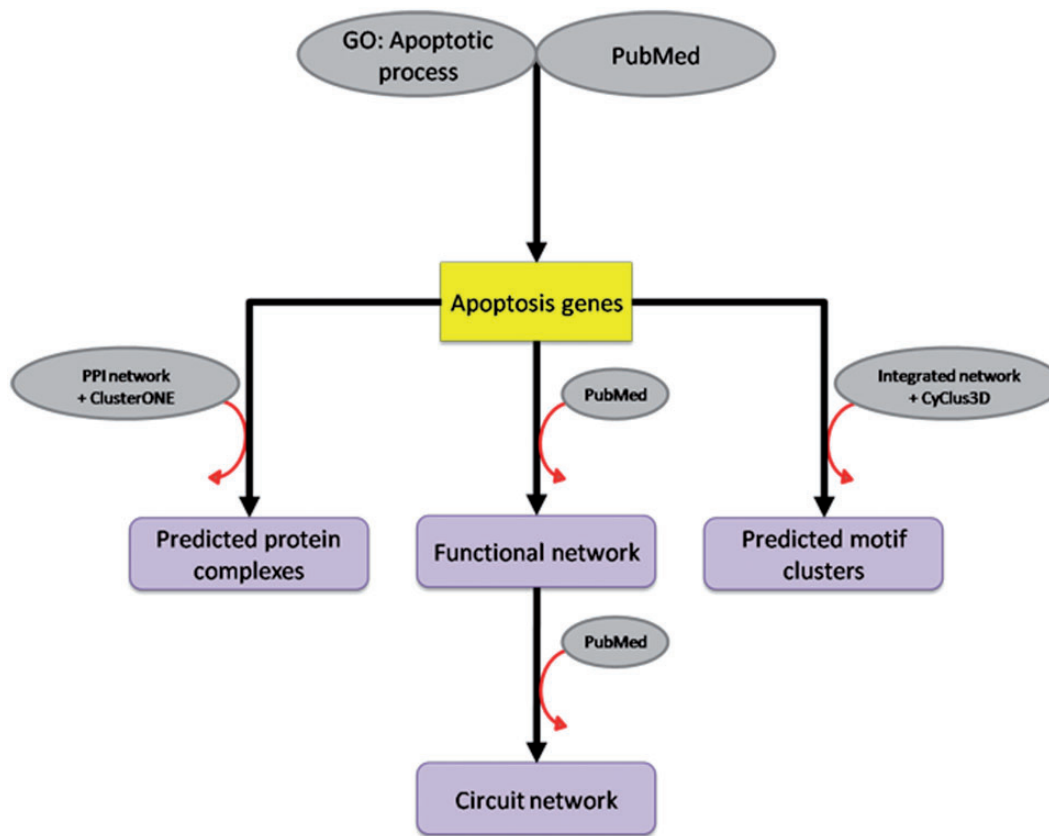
GO: Apoptotic process

PubMed

Apoptosis genes

PPI network + ClusterONE

PubMed

Integrated network + CyClus3D

Predicted protein complexes

Functional network

Predicted motif clusters

PubMed

Circuit network